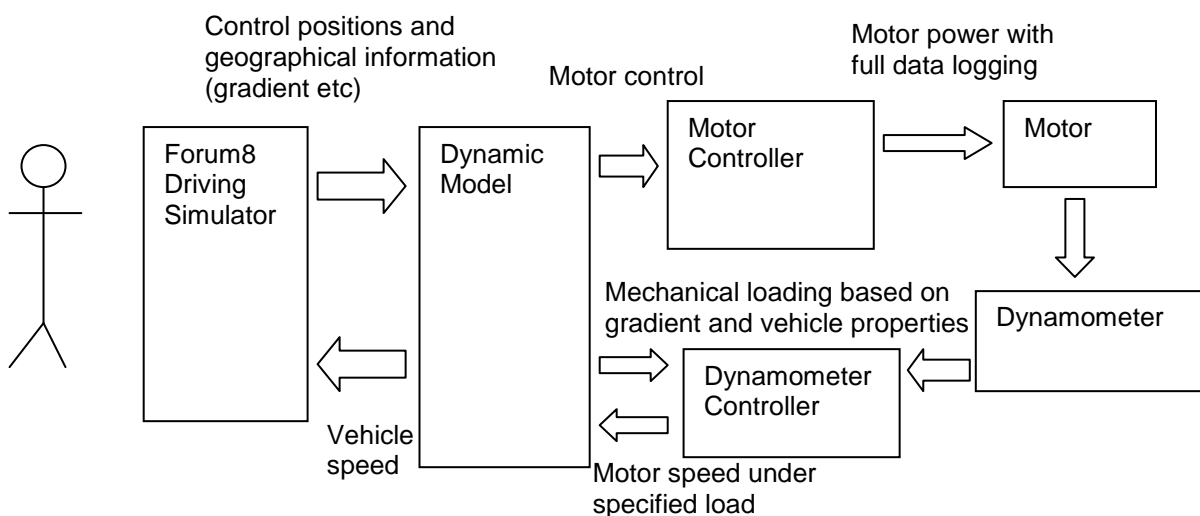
Control positions and geographical information (gradient etc)

Motor control

Motor power with full data logging

Forum8 Driving Simulator

Dynamic Model

Motor Controller

Motor

Mechanical loading based on gradient and vehicle properties

Dynamometer

Dynamometer Controller

Vehicle speed

Motor speed under specified load